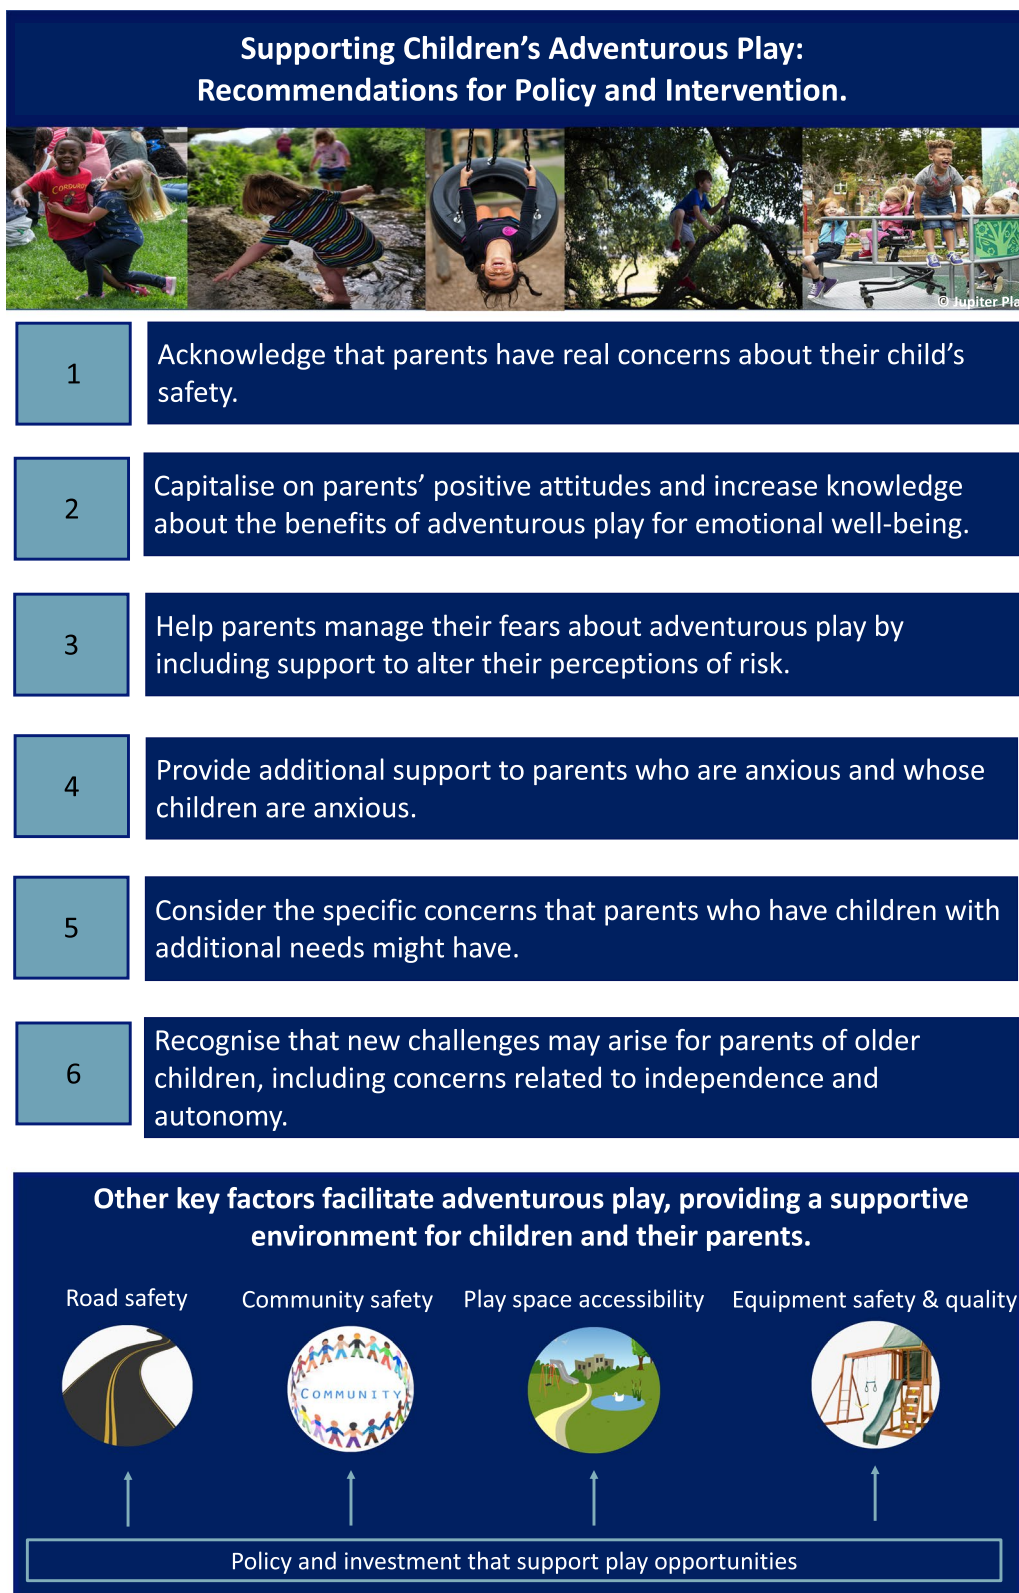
Supporting Children's Adventurous Play:
Recommendations for Policy and Intervention.

© Jupiter Pla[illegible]

1

Acknowledge that parents have real concerns about their child's safety.

2

Capitalise on parents' positive attitudes and increase knowledge about the benefits of adventurous play for emotional well-being.

3

Help parents manage their fears about adventurous play by including support to alter their perceptions of risk.

4

Provide additional support to parents who are anxious and whose children are anxious.

5

Consider the specific concerns that parents who have children with additional needs might have.

6

Recognise that new challenges may arise for parents of older children, including concerns related to independence and autonomy.

Other key factors facilitate adventurous play, providing a supportive environment for children and their parents.

Road safety

Community safety

COMMUNITY

Play space accessibility

Equipment safety & quality

Policy and investment that support play opportunities